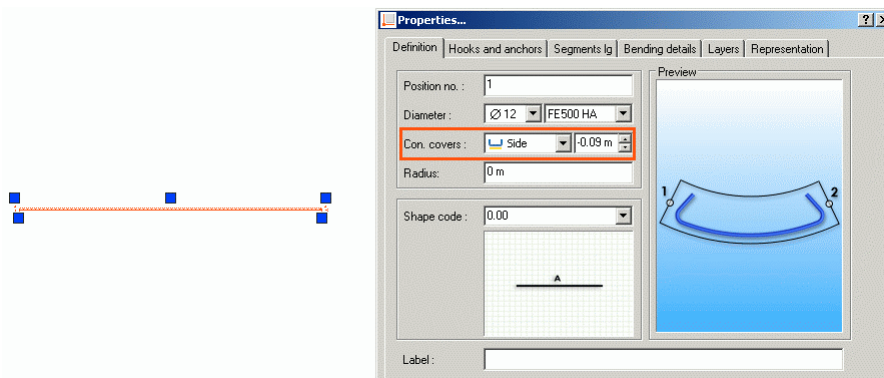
Properties...

? X

Definition | Hooks and anchors | Segments lg | Bending details | Layers | Representation

Position no. : 1

Diameter : Ø 12 FE500 HA

Con. covers : Side -0.09 m

Radius: 0 m

Preview

1

2

Shape code : 0.00

A

Label :